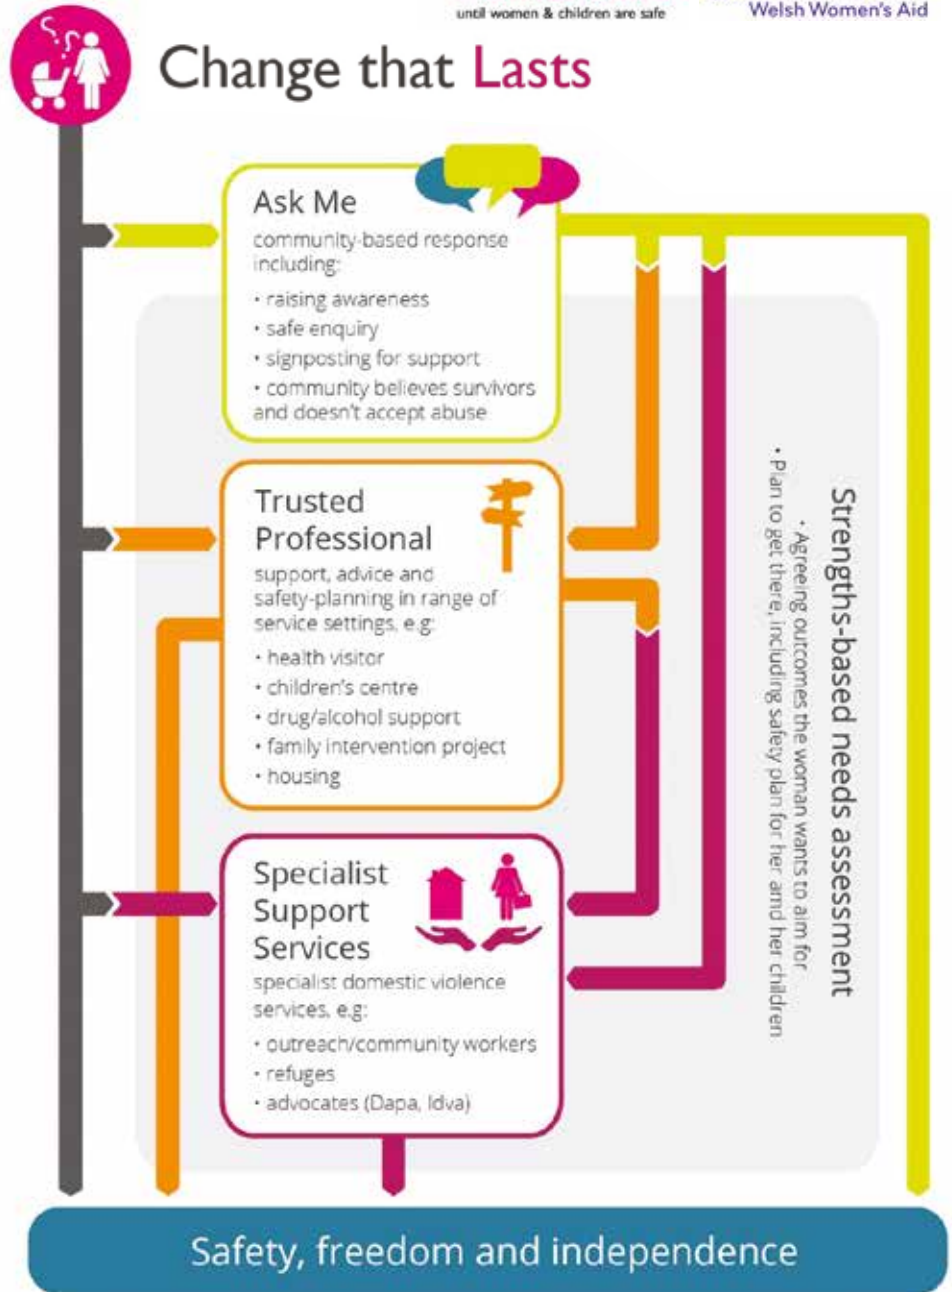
until women & children are safe

Welsh Women's Aid

Change that Lasts

Ask Me

community-based response including:

• raising awareness
• safe enquiry
• signposting for support
• community believes survivors and doesn't accept abuse

Trusted Professional

support, advice and safety-planning in range of service settings, e.g:

• health visitor
• children's centre
• drug/alcohol support
• family intervention project
• housing

Specialist Support Services

specialist domestic violence services, e.g:

• outreach/community workers
• refuges
• advocates (Dapa, Idva)

Strengths-based needs assessment

• Agreeing outcomes the woman wants to aim for
• Plan to get there, including safety plan for her and her children

Safety, freedom and independence